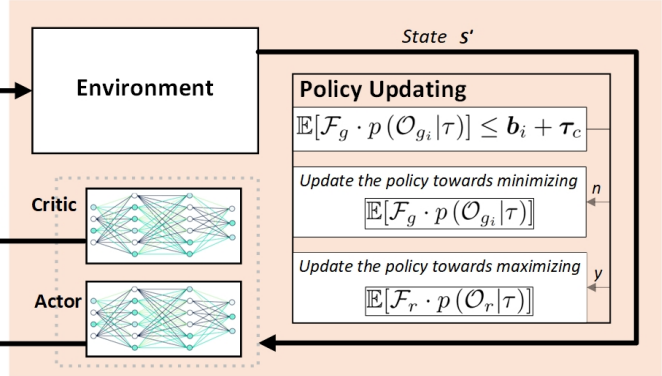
State $s'$

Environment

Policy Updating

$\mathbb{E}[\mathcal{F}_g \cdot p(\mathcal{O}_{g_i}|\tau)] \leq \boldsymbol{b}_i + \boldsymbol{\tau}_c$

Update the policy towards minimizing

$\mathbb{E}[\mathcal{F}_g \cdot p(\mathcal{O}_{g_i}|\tau)]$

n

Update the policy towards maximizing

$\mathbb{E}[\mathcal{F}_r \cdot p(\mathcal{O}_r|\tau)]$

y

Critic

Actor